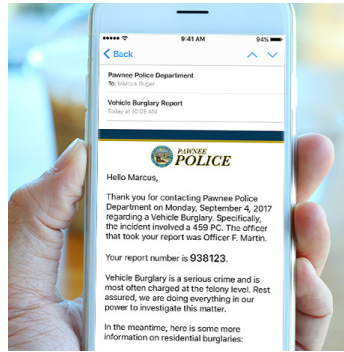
9:41 AM 94%

Back

Pawnee Police Department
To: Marcus Roger

Vehicle Burglary Report
Today at 10:05 AM

PAWNEE POLICE

Hello Marcus,

Thank you for contacting Pawnee Police Department on Monday, September 4, 2017 regarding a Vehicle Burglary. Specifically, the incident involved a 459 PC. The officer that took your report was Officer F. Martin.

Your report number is 938123.

Vehicle Burglary is a serious crime and is most often charged at the felony level. Rest assured, we are doing everything in our power to investigate this matter.

In the meantime, here is some more information on residential burglaries: